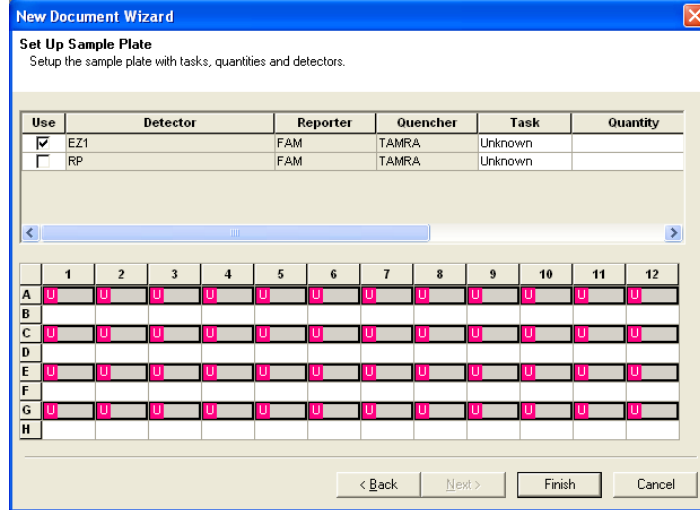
New Document Wizard

Set Up Sample Plate
Setup the sample plate with tasks, quantities and detectors.

| Use | Detector | Reporter | Quencher | Task | Quantity |
|---|---|---|---|---|---|
| ☑ | EZ1 | FAM | TAMRA | Unknown | |
| ☐ | RP | FAM | TAMRA | Unknown | |

| | 1 | 2 | 3 | 4 | 5 | 6 | 7 | 8 | 9 | 10 | 11 | 12 |
|---|---|---|---|---|---|---|---|---|---|---|---|---|
| A | U | U | U | U | U | U | U | U | U | U | U | U |
| B | | | | | | | | | | | | |
| C | U | U | U | U | U | U | U | U | U | U | U | U |
| D | | | | | | | | | | | | |
| E | U | U | U | U | U | U | U | U | U | U | U | U |
| F | | | | | | | | | | | | |
| G | U | U | U | U | U | U | U | U | U | U | U | U |
| H | | | | | | | | | | | | |

< Back   Next >   Finish   Cancel